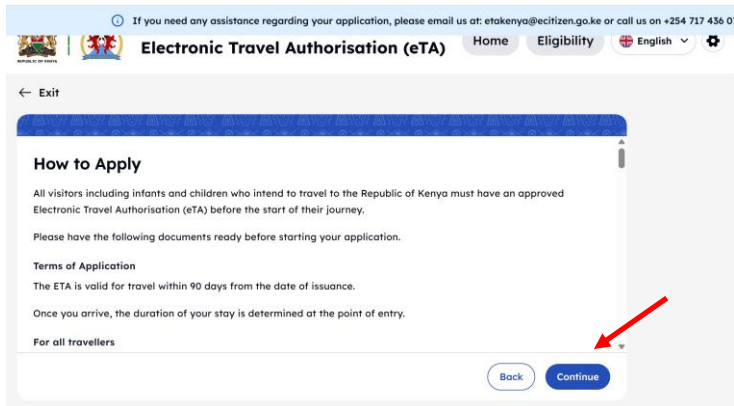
If you need any assistance regarding your application, please email us at: etakenya@ecitizen.go.ke or call us on +254 717 436 0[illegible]

REPUBLIC OF KENYA

Electronic Travel Authorisation (eTA)

Home

Eligibility

English

← Exit

How to Apply

All visitors including infants and children who intend to travel to the Republic of Kenya must have an approved Electronic Travel Authorisation (eTA) before the start of their journey.

Please have the following documents ready before starting your application.

Terms of Application

The ETA is valid for travel within 90 days from the date of issuance.

Once you arrive, the duration of your stay is determined at the point of entry.

For all travellers

Back

Continue